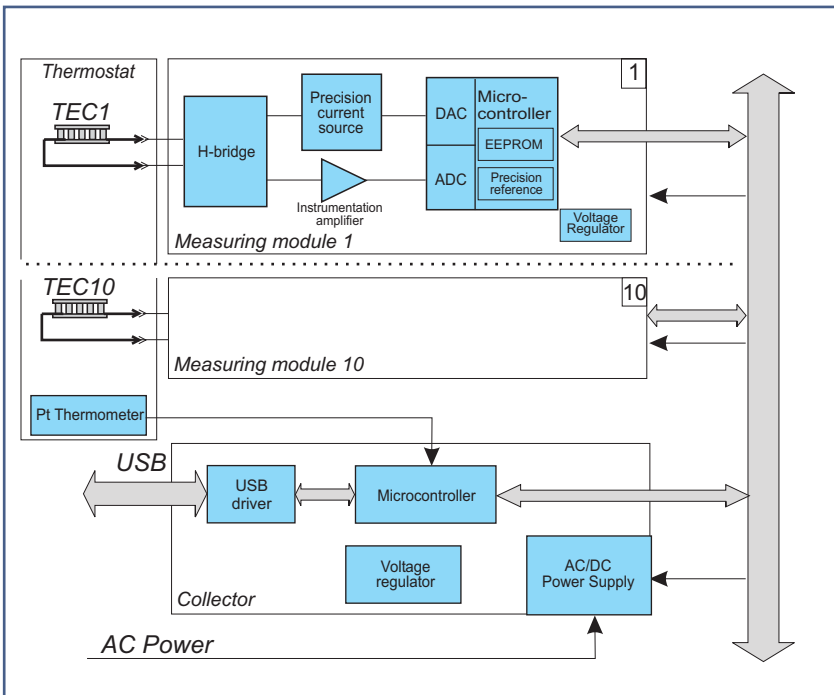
Thermostat

TEC1

1

Precision current source

H-bridge

DAC

Micro-controller

EEPROM

ADC

Precision reference

Instrumentation amplifier

Voltage Regulator

Measuring module 1

TEC10

10

Measuring module 10

Pt Thermometer

USB

USB driver

Microcontroller

Voltage regulator

AC/DC Power Supply

Collector

AC Power